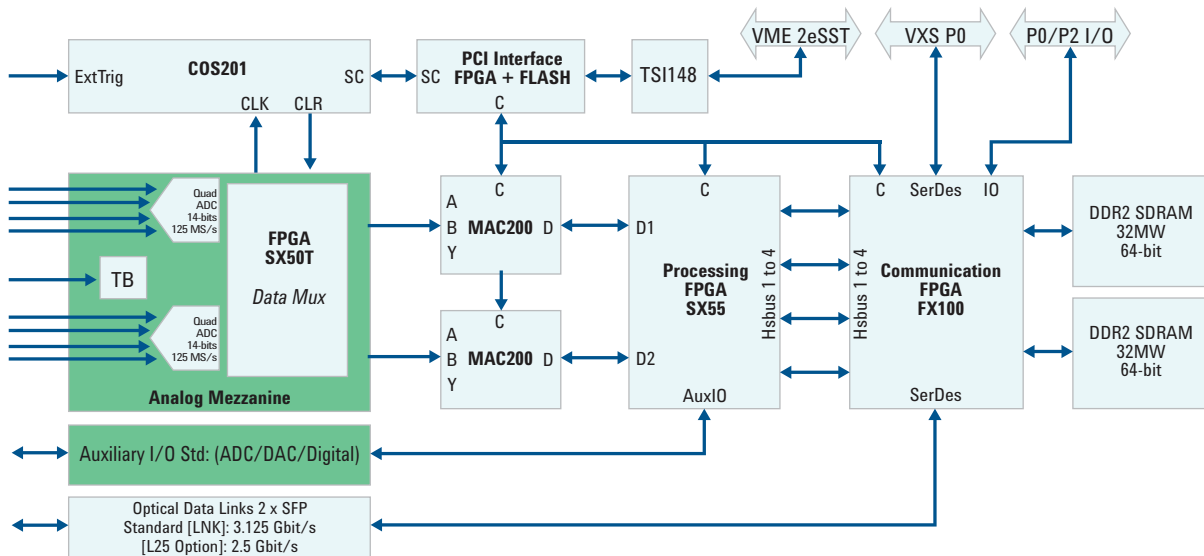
VME 2eSST

VXS P0

P0/P2 I/O

ExtTrig

COS201

SC

CLK

CLR

SC

PCI Interface
FPGA + FLASH

C

TSI148

Quad
ADC
14-bits
125 MS/s

FPGA
SX50T

Data Mux

TB

Quad
ADC
14-bits
125 MS/s

Analog Mezzanine

C
A
B
Y
MAC200
D

C
A
B
Y
MAC200
D

C
D1
Processing
FPGA
SX55
Hsbus 1 to 4
D2
AuxIO

C
SerDes
IO
Hsbus 1 to 4
Communication
FPGA
FX100
SerDes

DDR2 SDRAM
32MW
64-bit

DDR2 SDRAM
32MW
64-bit

Auxiliary I/O Std: (ADC/DAC/Digital)

Optical Data Links 2 x SFP
Standard [LNK]: 3.125 Gbit/s
[L25 Option]: 2.5 Gbit/s